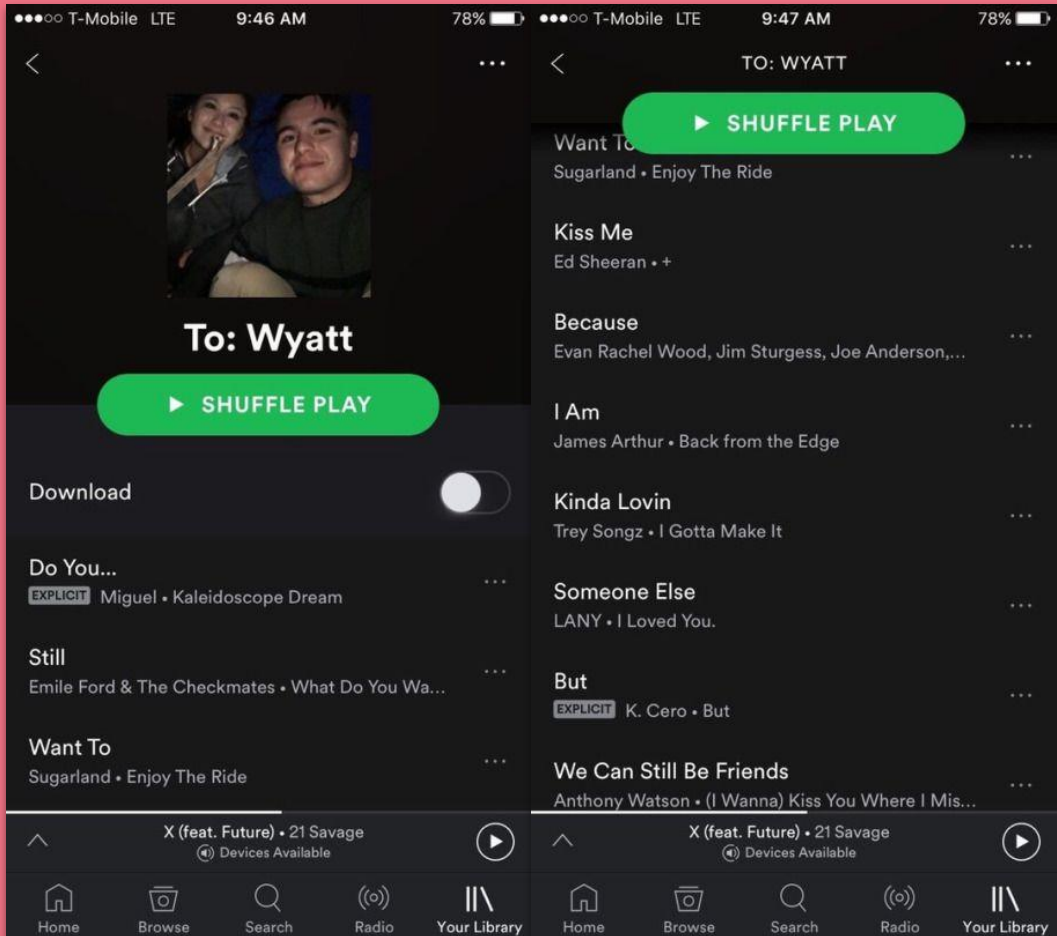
●●●○○ T-Mobile LTE 9:46 AM 78%

To: Wyatt

SHUFFLE PLAY

Download

Do You...
EXPLICIT Miguel • Kaleidoscope Dream

Still
Emile Ford & The Checkmates • What Do You Wa...

Want To
Sugarland • Enjoy The Ride

X (feat. Future) • 21 Savage
Devices Available

Home Browse Search Radio Your Library

●●●○○ T-Mobile LTE 9:47 AM 78%

TO: WYATT

SHUFFLE PLAY

Want To
Sugarland • Enjoy The Ride

Kiss Me
Ed Sheeran • +

Because
Evan Rachel Wood, Jim Sturgess, Joe Anderson,...

I Am
James Arthur • Back from the Edge

Kinda Lovin
Trey Songz • I Gotta Make It

Someone Else
LANY • I Loved You.

But
EXPLICIT K. Cero • But

We Can Still Be Friends
Anthony Watson • (I Wanna) Kiss You Where I Mis...

X (feat. Future) • 21 Savage
Devices Available

Home Browse Search Radio Your Library